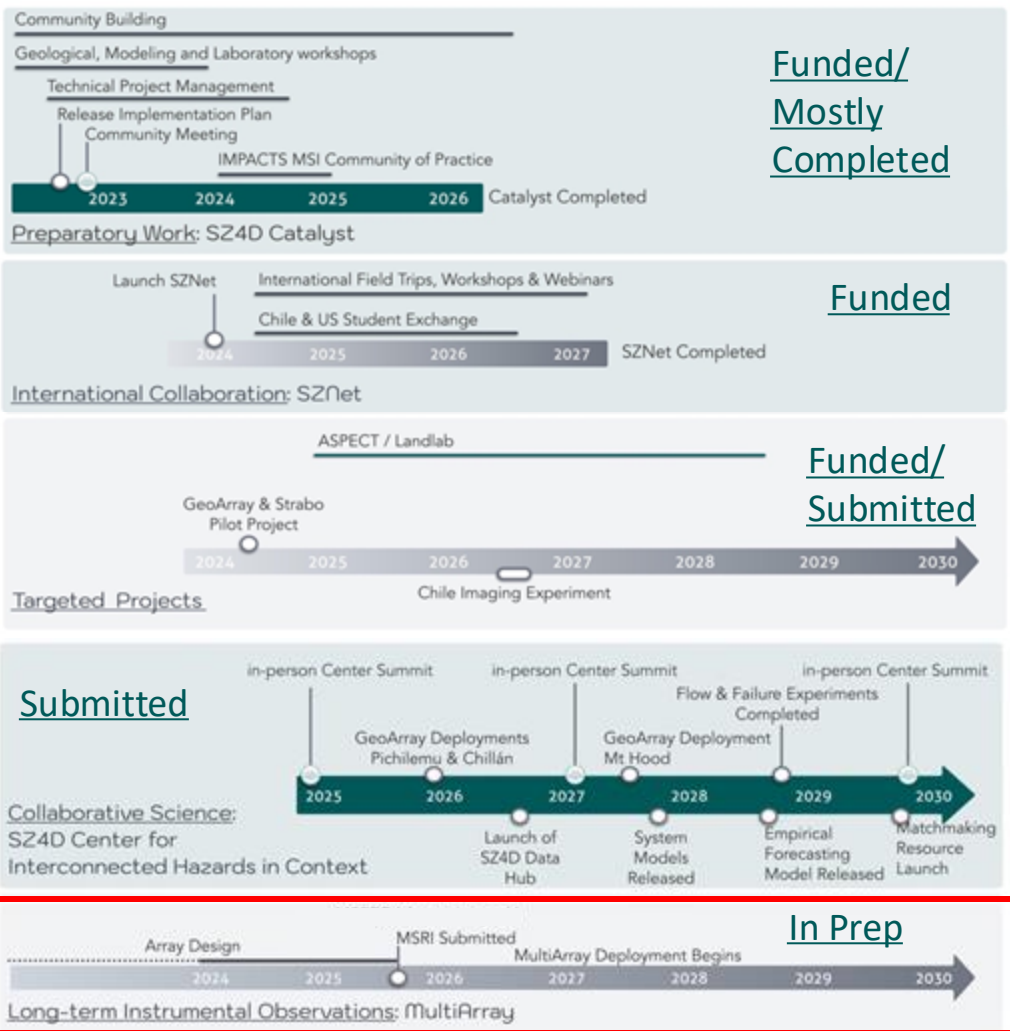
Community Building
Geological, Modeling and Laboratory workshops
Technical Project Management
Release Implementation Plan
Community Meeting
IMPACTS MSI Community of Practice
2023 2024 2025 2026 Catalyst Completed
Preparatory Work: SZ4D Catalyst

Funded/ Mostly Completed

Launch SZNet
International Field Trips, Workshops & Webinars
Chile & US Student Exchange
2024 2025 2026 2027 SZNet Completed
International Collaboration: SZNet

Funded

ASPECT / Landlab
GeoArray & Strabo Pilot Project
2024 2025 2026 2027 2028 2029 2030
Chile Imaging Experiment
Targeted Projects

Funded/ Submitted

Submitted

in-person Center Summit
in-person Center Summit
in-person Center Summit
Flow & Failure Experiments Completed
GeoArray Deployments Pichilemu & Chillán
GeoArray Deployment Mt Hood
2025 2026 2027 2028 2029 2030
Launch of SZ4D Data Hub
System Models Released
Empirical Forecasting Model Released
Matchmaking Resource Launch
Collaborative Science: SZ4D Center for Interconnected Hazards in Context

In Prep

Array Design
MSRI Submitted
MultiArray Deployment Begins
2024 2025 2026 2027 2028 2029 2030
Long-term Instrumental Observations: MultiArray